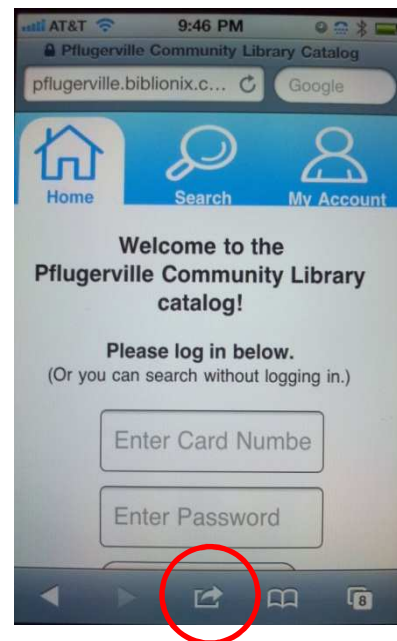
AT&T 9:46 PM
Pflugerville Community Library Catalog
pflugerville.biblionix.c...
Google
Home
Search
My Account
Welcome to the Pflugerville Community Library catalog!

Please log in below.
(Or you can search without logging in.)

Enter Card Numbe
Enter Password
8